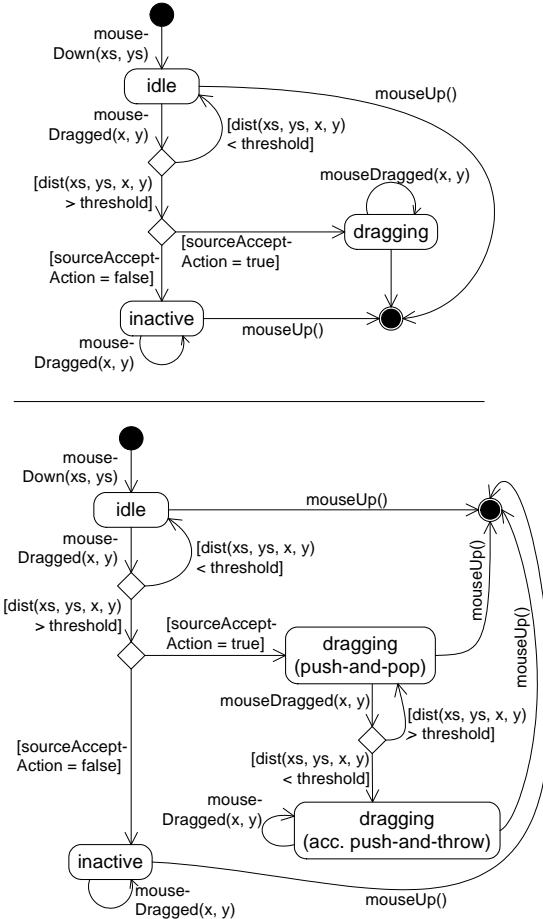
mouseDown(xs, ys)

idle

mouseUp()

mouseDragged(x, y)

[dist(xs, ys, x, y) < threshold]

[dist(xs, ys, x, y) > threshold]

mouseDragged(x, y)

[sourceAcceptAction = true]

dragging

[sourceAcceptAction = false]

inactive

mouseUp()

mouseDragged(x, y)

mouseDown(xs, ys)

idle

mouseUp()

mouseDragged(x, y)

[dist(xs, ys, x, y) < threshold]

mouseUp()

mouseUp()

[dist(xs, ys, x, y) > threshold]

[sourceAcceptAction = true]

dragging (push-and-pop)

mouseDragged(x, y)

[dist(xs, ys, x, y) > threshold]

[sourceAcceptAction = false]

[dist(xs, ys, x, y) < threshold]

mouseDragged(x, y)

dragging (acc. push-and-throw)

inactive

mouseDragged(x, y)

mouseUp()